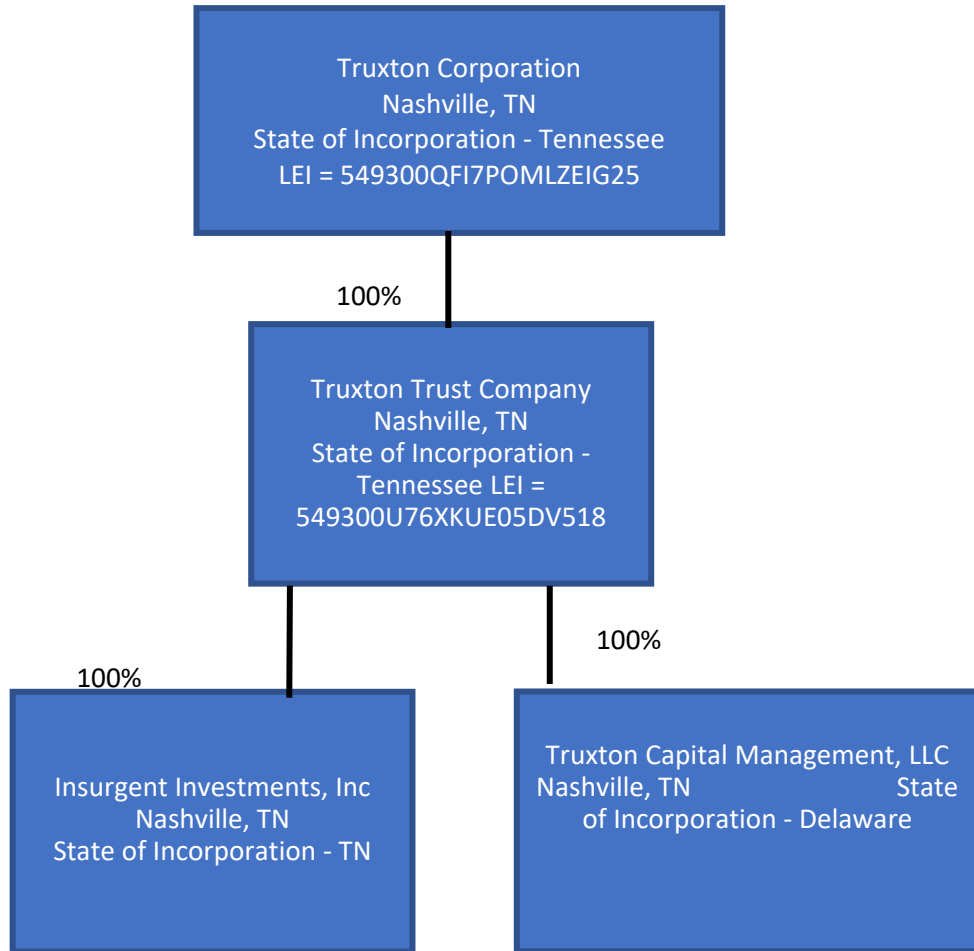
Truxton Corporation
Nashville, TN
State of Incorporation - Tennessee
LEI = 549300QFI7POMLZEIG25

100%

Truxton Trust Company
Nashville, TN
State of Incorporation - Tennessee LEI = 549300U76XKUE05DV518

100%

100%

Insurgent Investments, Inc
Nashville, TN
State of Incorporation - TN

Truxton Capital Management, LLC
Nashville, TN State of Incorporation - Delaware